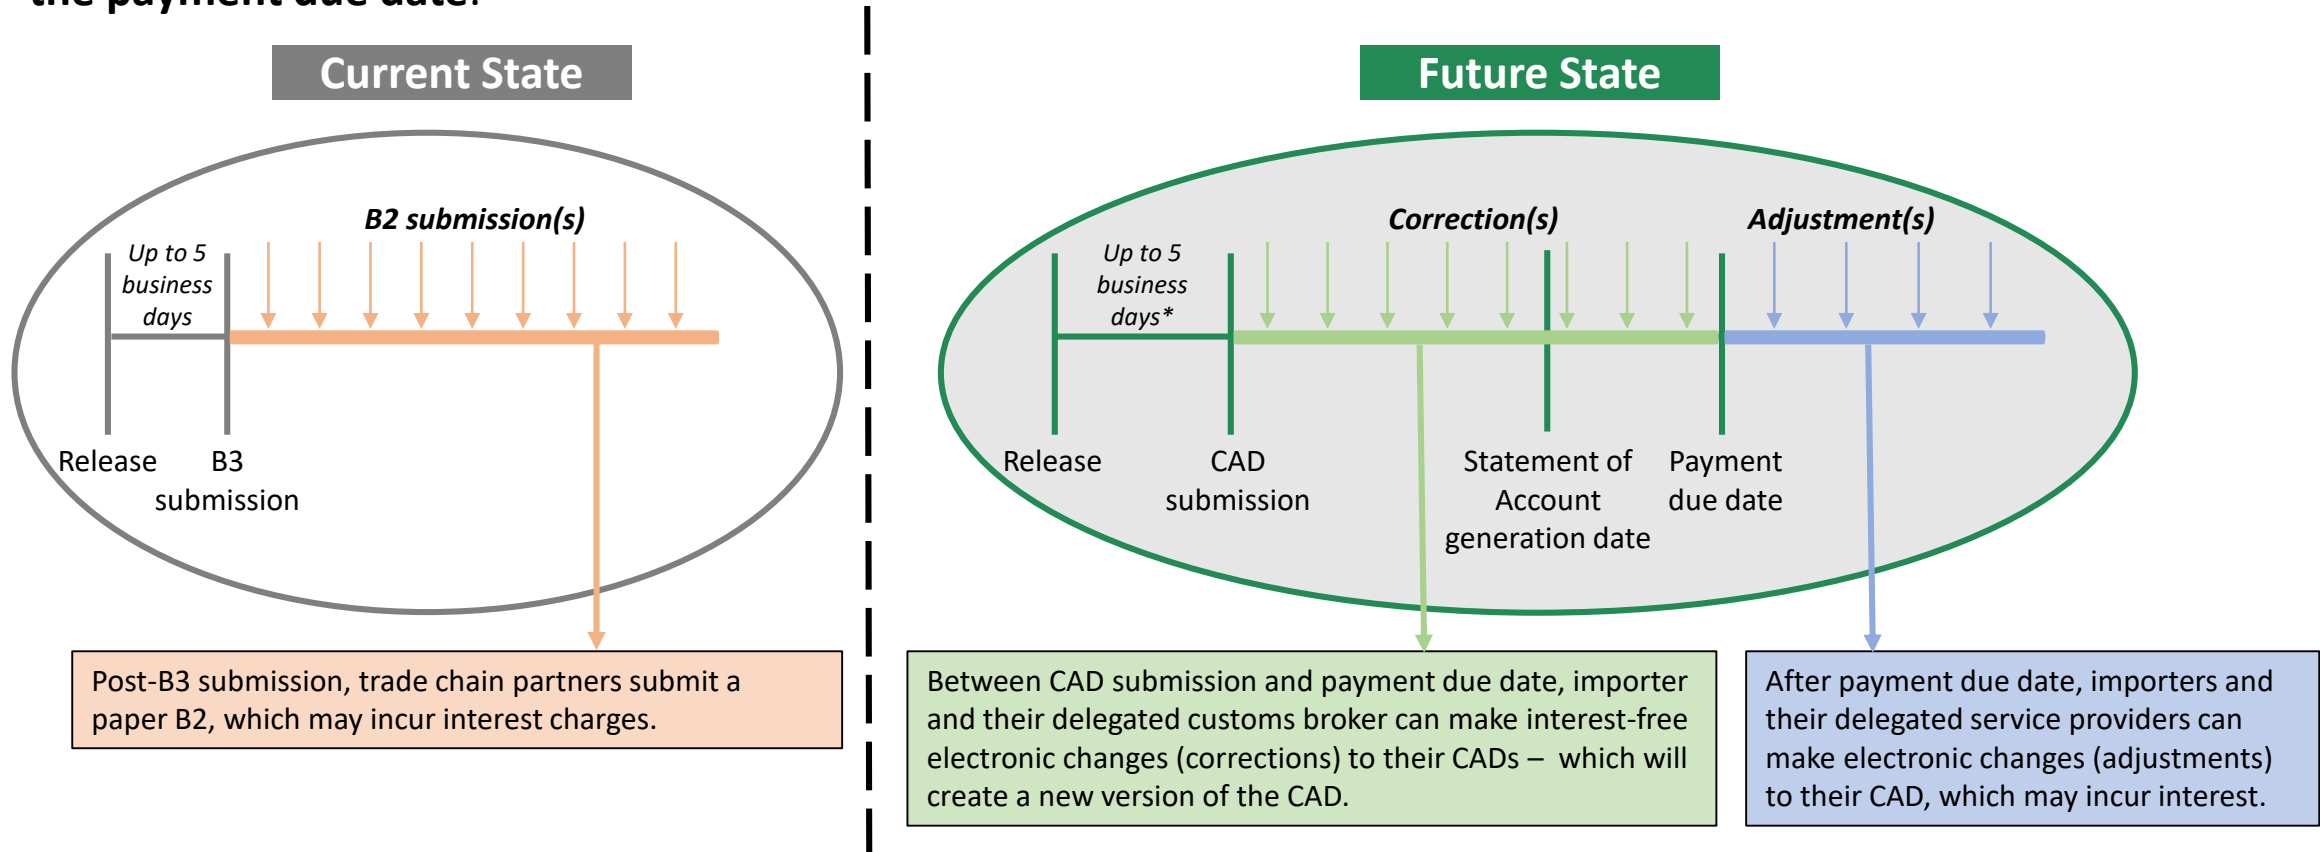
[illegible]

Current State

Up to 5 business days

B2 submission(s)

Release

B3 submission

Post-B3 submission, trade chain partners submit a paper B2, which may incur interest charges.

Future State

Up to 5 business days*

Correction(s)

Adjustment(s)

Release

CAD submission

Statement of Account generation date

Payment due date

Between CAD submission and payment due date, importer and their delegated customs broker can make interest-free electronic changes (corrections) to their CADs – which will create a new version of the CAD.

After payment due date, importers and their delegated service providers can make electronic changes (adjustments) to their CAD, which may incur interest.